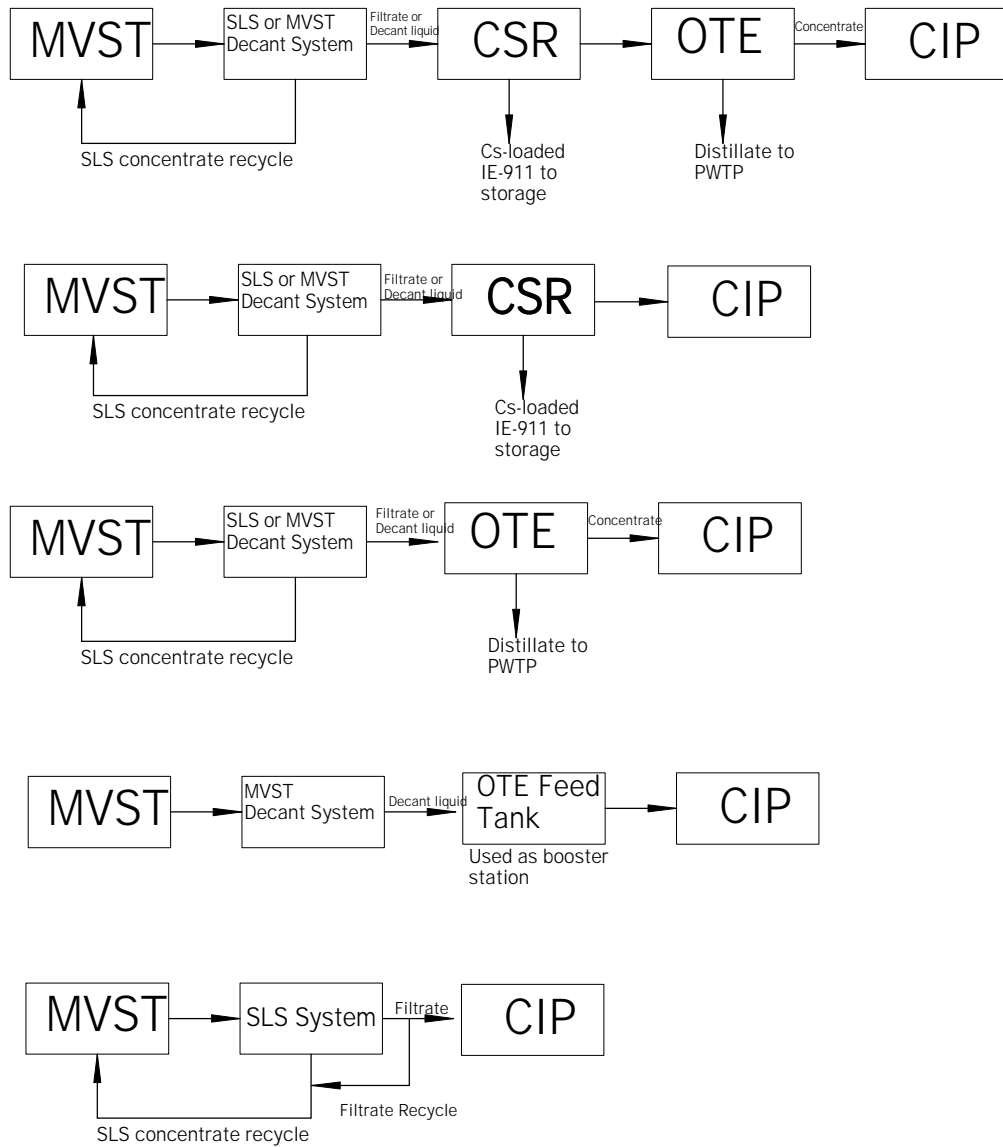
MVST

SLS or MVST Decant System

Filtrate or Decant liquid

CSR

OTE

Concentrate

CIP

SLS concentrate recycle

Cs-loaded IE-911 to storage

Distillate to PWTP

MVST

SLS or MVST Decant System

Filtrate or Decant liquid

CSR

CIP

SLS concentrate recycle

Cs-loaded IE-911 to storage

MVST

SLS or MVST Decant System

Filtrate or Decant liquid

OTE

Concentrate

CIP

SLS concentrate recycle

Distillate to PWTP

MVST

MVST Decant System

Decant liquid

OTE Feed Tank

CIP

Used as booster station

MVST

SLS System

Filtrate

CIP

Filtrate Recycle

SLS concentrate recycle